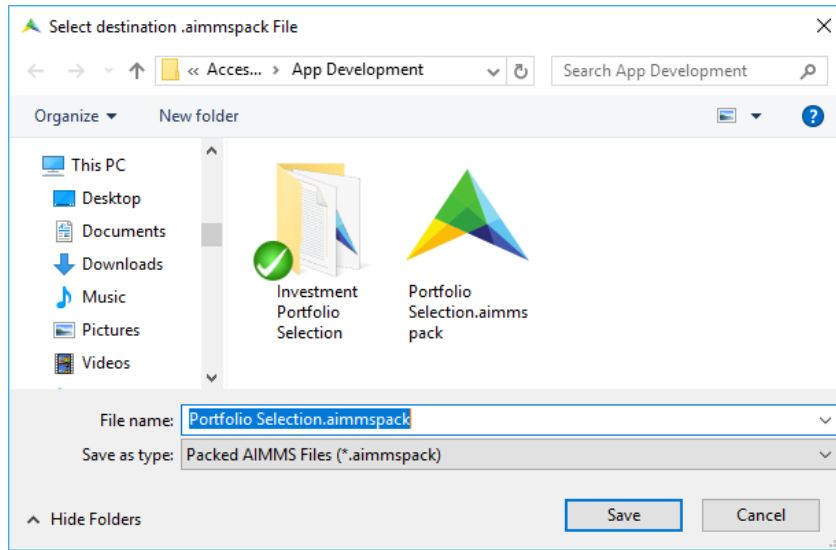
Select destination .aimmspack File

« Acces... › App Development

Search App Development

Organize ▾
New folder

This PC
Desktop
Documents
Downloads
Music
Pictures
Videos

Investment Portfolio Selection

Portfolio Selection.aimmspack

File name: Portfolio Selection.aimmspack
Save as type: Packed AIMMS Files (*.aimmspack)

Hide Folders
Save
Cancel